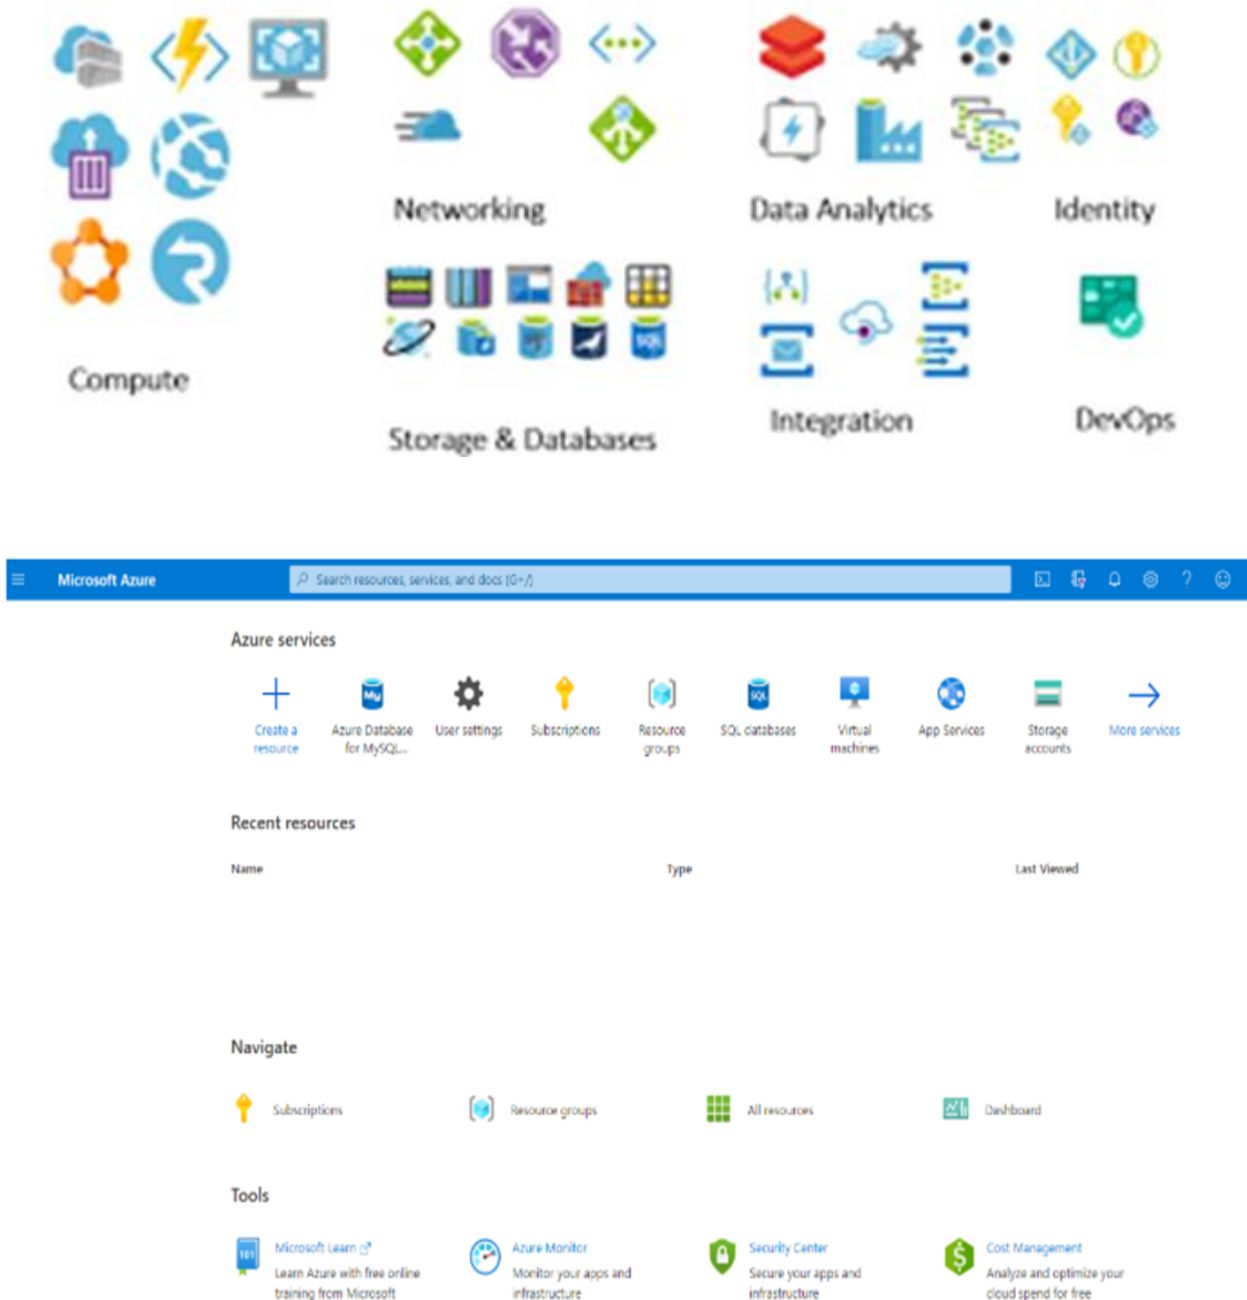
Networking

Data Analytics

Identity

Compute

Storage & Databases

Integration

DevOps

Microsoft Azure

Search resources, services, and docs (G+/)

Azure services

Create a resource

Azure Database for MySQL...

User settings

Subscriptions

Resource groups

SQL databases

Virtual machines

App Services

Storage accounts

More services

Recent resources

| Name | Type | Last Viewed |
|---|---|---|

Navigate

Subscriptions

Resource groups

All resources

Dashboard

Tools

Microsoft Learn
Learn Azure with free online training from Microsoft

Azure Monitor
Monitor your apps and infrastructure

Security Center
Secure your apps and infrastructure

Cost Management
Analyze and optimize your cloud spend for free